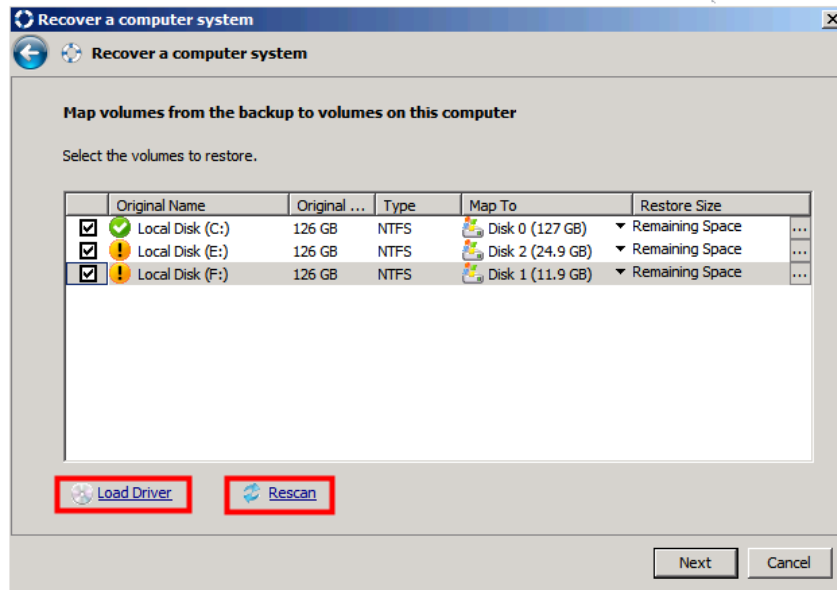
Recover a computer system

Recover a computer system

Map volumes from the backup to volumes on this computer

Select the volumes to restore.

| | Original Name | Original ... | Type | Map To | Restore Size |
|---|---|---|---|---|---|
| ☑ | Local Disk (C:) | 126 GB | NTFS | Disk 0 (127 GB) | Remaining Space ... |
| ☑ | Local Disk (E:) | 126 GB | NTFS | Disk 2 (24.9 GB) | Remaining Space ... |
| ☑ | Local Disk (F:) | 126 GB | NTFS | Disk 1 (11.9 GB) | Remaining Space ... |

Load Driver

Rescan

Next

Cancel